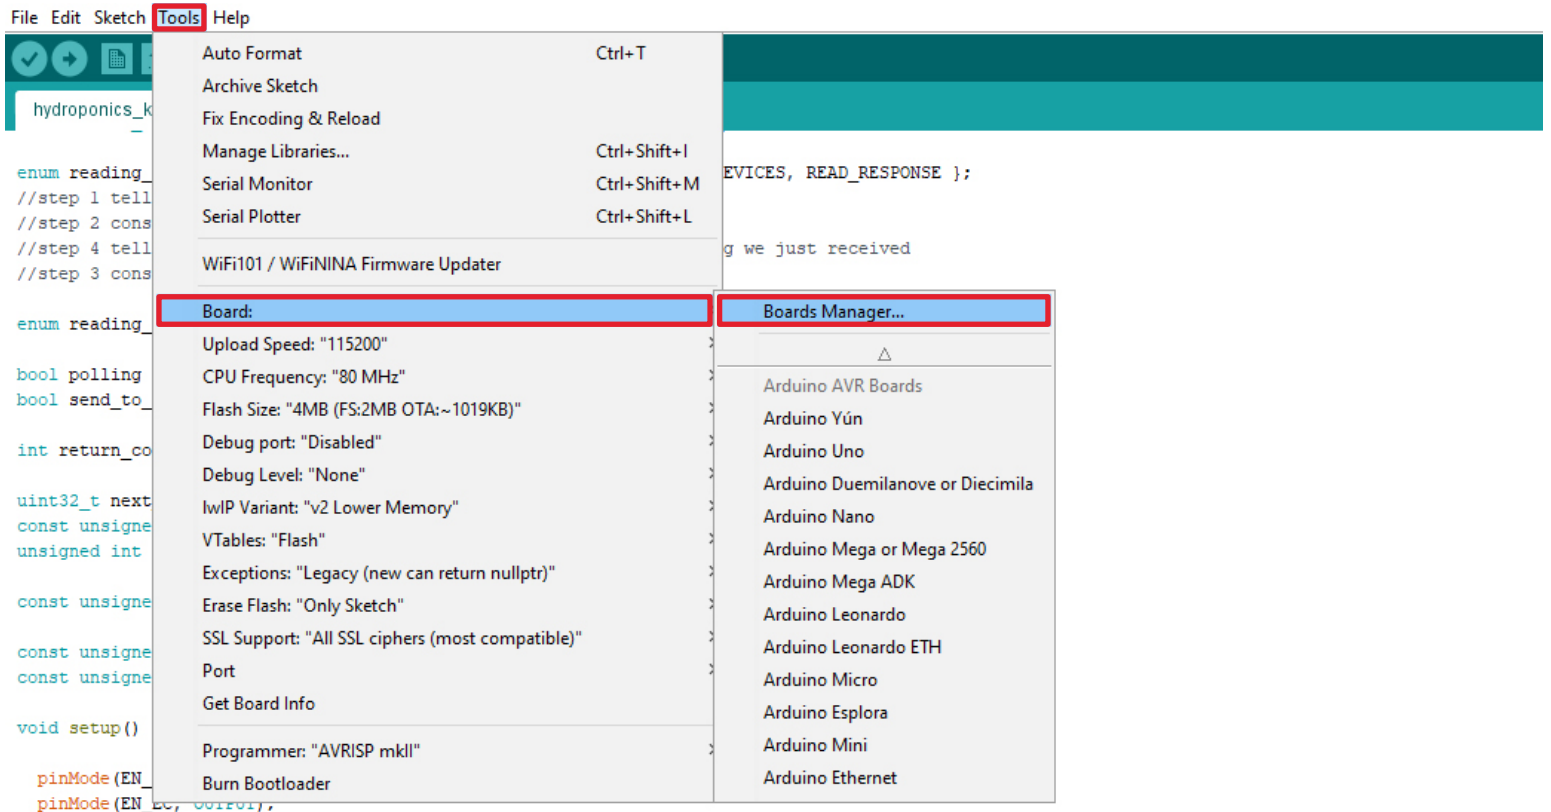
File Edit Sketch Tools Help

hydroponics_k

enum reading_ EVICES, READ_RESPONSE };
//step 1 tell
//step 2 cons
//step 4 tell g we just received
//step 3 cons

enum reading_

bool polling
bool send_to_

int return_co

uint32_t next
const unsigne
unsigned int

const unsigne

const unsigne
const unsigne

void setup()

pinMode(EN_
pinMode(EN_EC, OUTPUT);

Auto Format Ctrl+T
Archive Sketch
Fix Encoding & Reload
Manage Libraries... Ctrl+Shift+I
Serial Monitor Ctrl+Shift+M
Serial Plotter Ctrl+Shift+L
WiFi101 / WiFiNINA Firmware Updater
Board:
Upload Speed: "115200"
CPU Frequency: "80 MHz"
Flash Size: "4MB (FS:2MB OTA:~1019KB)"
Debug port: "Disabled"
Debug Level: "None"
IwIP Variant: "v2 Lower Memory"
VTables: "Flash"
Exceptions: "Legacy (new can return nullptr)"
Erase Flash: "Only Sketch"
SSL Support: "All SSL ciphers (most compatible)"
Port
Get Board Info
Programmer: "AVRISP mkII"
Burn Bootloader

Boards Manager...
△
Arduino AVR Boards
Arduino Yún
Arduino Uno
Arduino Duemilanove or Diecimila
Arduino Nano
Arduino Mega or Mega 2560
Arduino Mega ADK
Arduino Leonardo
Arduino Leonardo ETH
Arduino Micro
Arduino Esplora
Arduino Mini
Arduino Ethernet